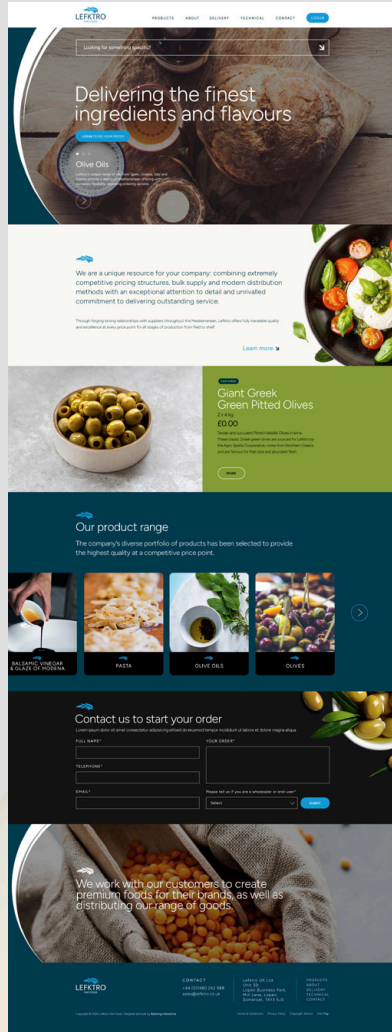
LEFKTRO

PRODUCTS ABOUT DELIVERY TECHNICAL CONTACT LOGIN

Looking for something specific?

Delivering the finest ingredients and flavours

LEARN MORE

Olive Oils

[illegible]

We are a unique resource for your company; combining extremely competitive pricing structures, bulk supply and modern distribution methods with an exceptional attention to detail and unrivalled commitment to delivering outstanding service.

Through forging strong relationships with suppliers throughout the Mediterranean, Lefktro offers fully traceable quality and excellence at every price point for all stages of production from field to shelf.

Learn more

FEATURED

Giant Greek Green Pitted Olives

2 x 4 kg

£0.00

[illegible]

MORE

Our product range

The company's diverse portfolio of products has been selected to provide the highest quality at a competitive price point.

BALSAMIC VINEGAR & GLAZE OF MODENA

PASTA

OLIVE OILS

OLIVES

Contact us to start your order

Lorem ipsum dolor sit amet consectetur adipiscing elit sed do eiusmod tempor incididunt ut labore et dolore magna aliqua.

FULL NAME*

YOUR ORDER*

TELEPHONE*

EMAIL*

Please tell us if you are a wholesaler or end user*

Select

SUBMIT

We work with our customers to create premium foods for their brands, as well as distributing our range of goods.

LEFKTRO

CONTACT
+44 (0)1980 242 888
sales@lefktro.co.uk

Lefktro UK Ltd
Unit 5B,
Lopen Business Park,
Mill Lane, Lopen,
Somerset, TA13 5JS

PRODUCTS
ABOUT
DELIVERY
TECHNICAL
CONTACT

Copyright © 2023 Lefktro Fine Foods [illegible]

Terms & Conditions Privacy Policy Copyright Notice Site Map